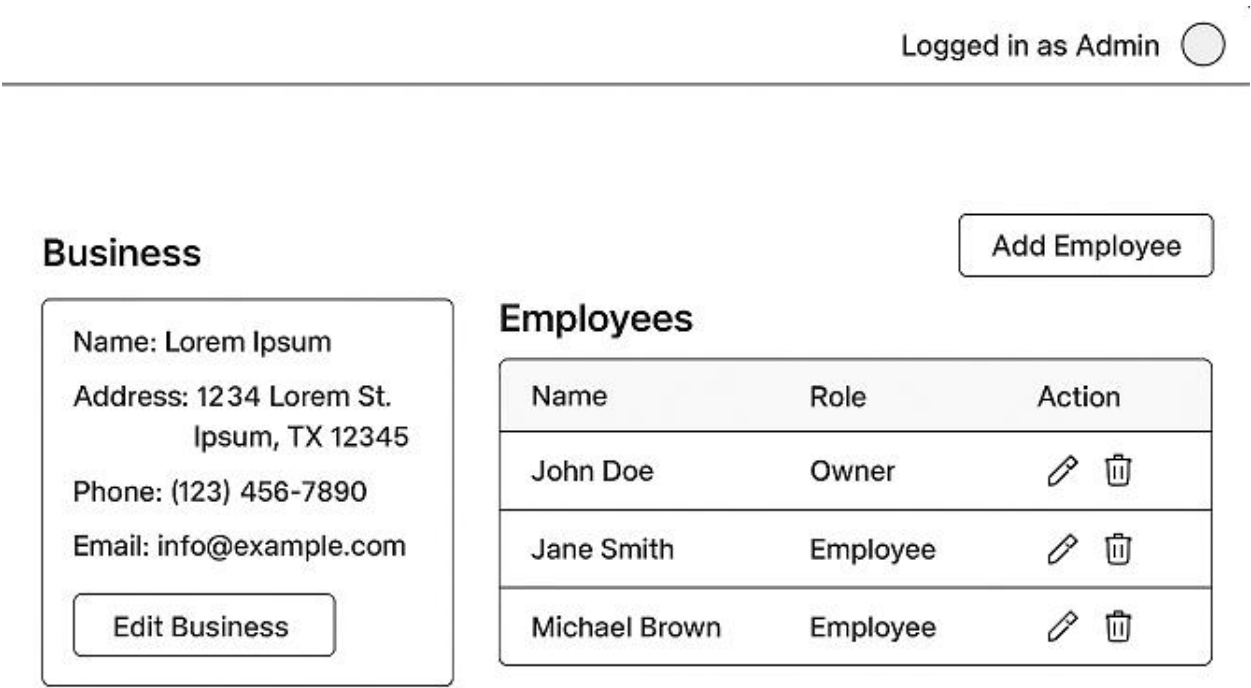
Logged in as Admin

Business

Name: Lorem Ipsum

Address: 1234 Lorem St.
Ipsum, TX 12345

Phone: (123) 456-7890

Email: info@example.com

Edit Business

Add Employee

Employees

| Name | Role | Action |
|---|---|---|
| John Doe | Owner | |
| Jane Smith | Employee | |
| Michael Brown | Employee | |